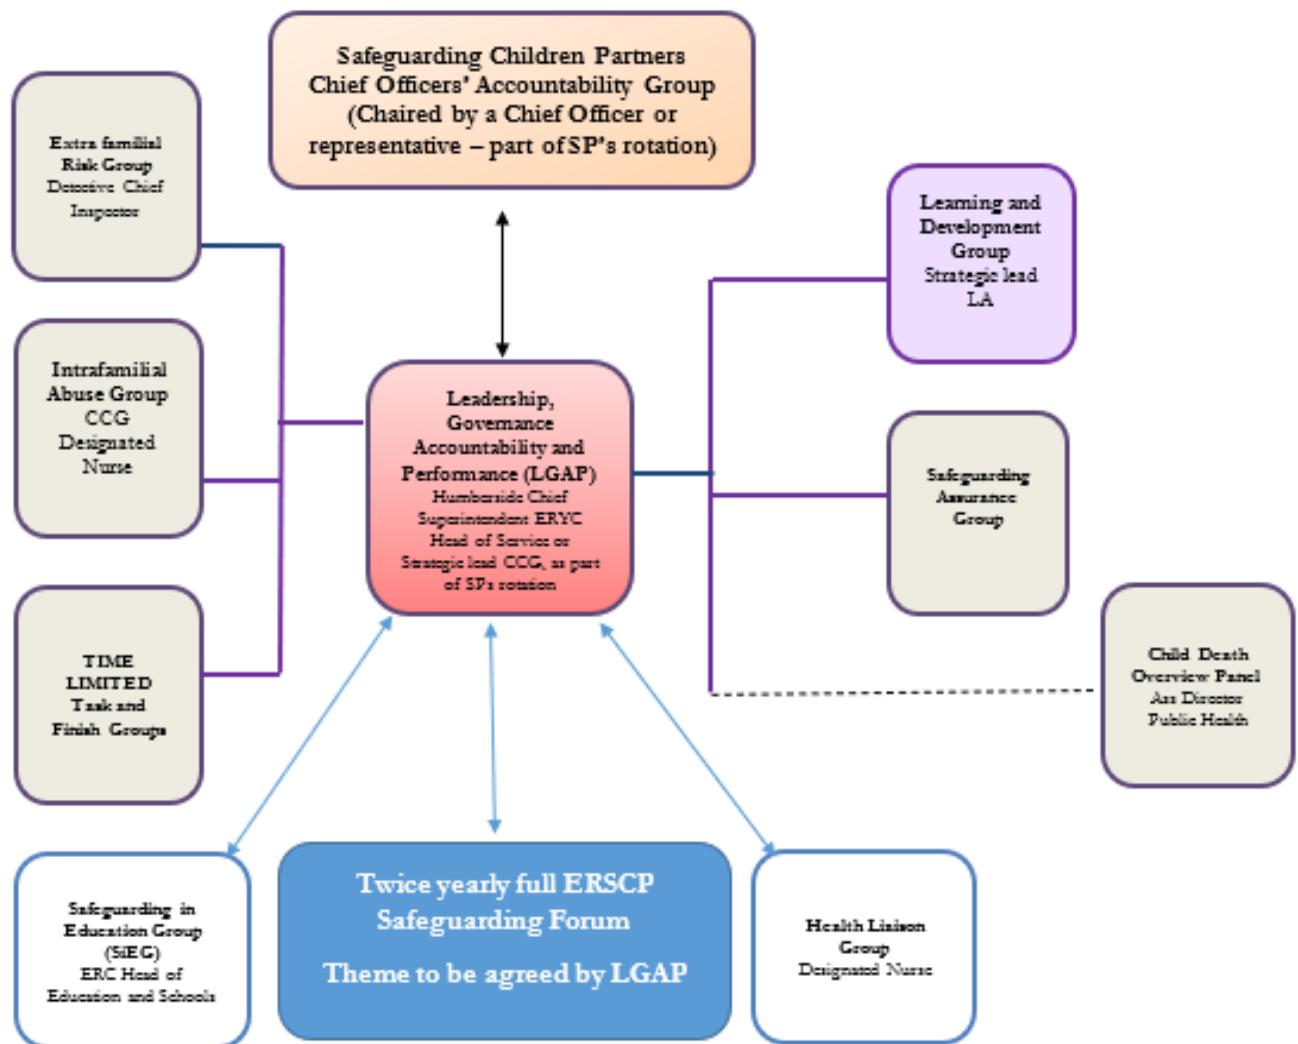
Safeguarding Children Partners Chief Officers' Accountability Group (Chaired by a Chief Officer or representative – part of SP's rotation)

Extra familial Risk Group Detective Chief Inspector

Intrafamilial Abuse Group CCG Designated Nurse

TIME LIMITED Task and Finish Groups

Leadership, Governance Accountability and Performance (LGAP) Humberside Chief Superintendent ERYC Head of Service or Strategic lead CCG, as part of SPs rotation

Learning and Development Group Strategic lead LA

Safeguarding Assurance Group

Child Death Overview Panel Ass Director Public Health

Safeguarding in Education Group (SiEG) ERC Head of Education and Schools

Twice yearly full ERSCP Safeguarding Forum

Theme to be agreed by LGAP

Health Liaison Group Designated Nurse